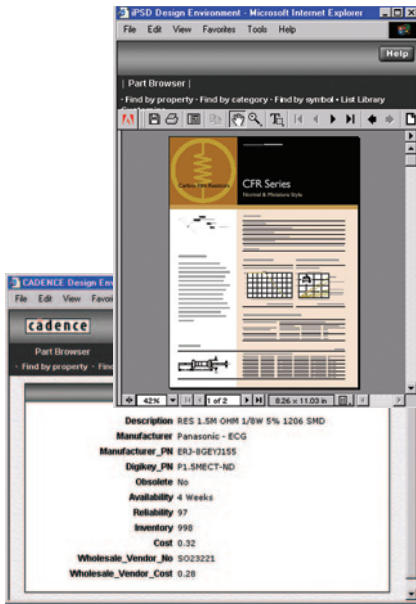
iPSD Design Environment - Microsoft Internet Explorer
File Edit View Favorites Tools Help
Help
| Part Browser |
· Find by property · Find by category · Find by symbol · List Library
Carbon Film Resistors
CFR Series
Normal & Miniature Style
42%
1 of 2
8.26 x 11.03 in
CADENCE Design Env
File Edit View Favori
cadence
Part Browser
· Find by property · Find
Description RES 1.5M OHM 1/8W 5% 1206 SMD
Manufacturer Panasonic - ECG
Manufacturer_PN ERJ-8GEYJ155
Digikey_PN P1.5MECT-ND
Obsolete No
Availability 4 Weeks
Reliability 97
Inventory 998
Cost 0.32
Wholesale_Vendor_No SO23221
Wholesale_Vendor_Cost 0.28